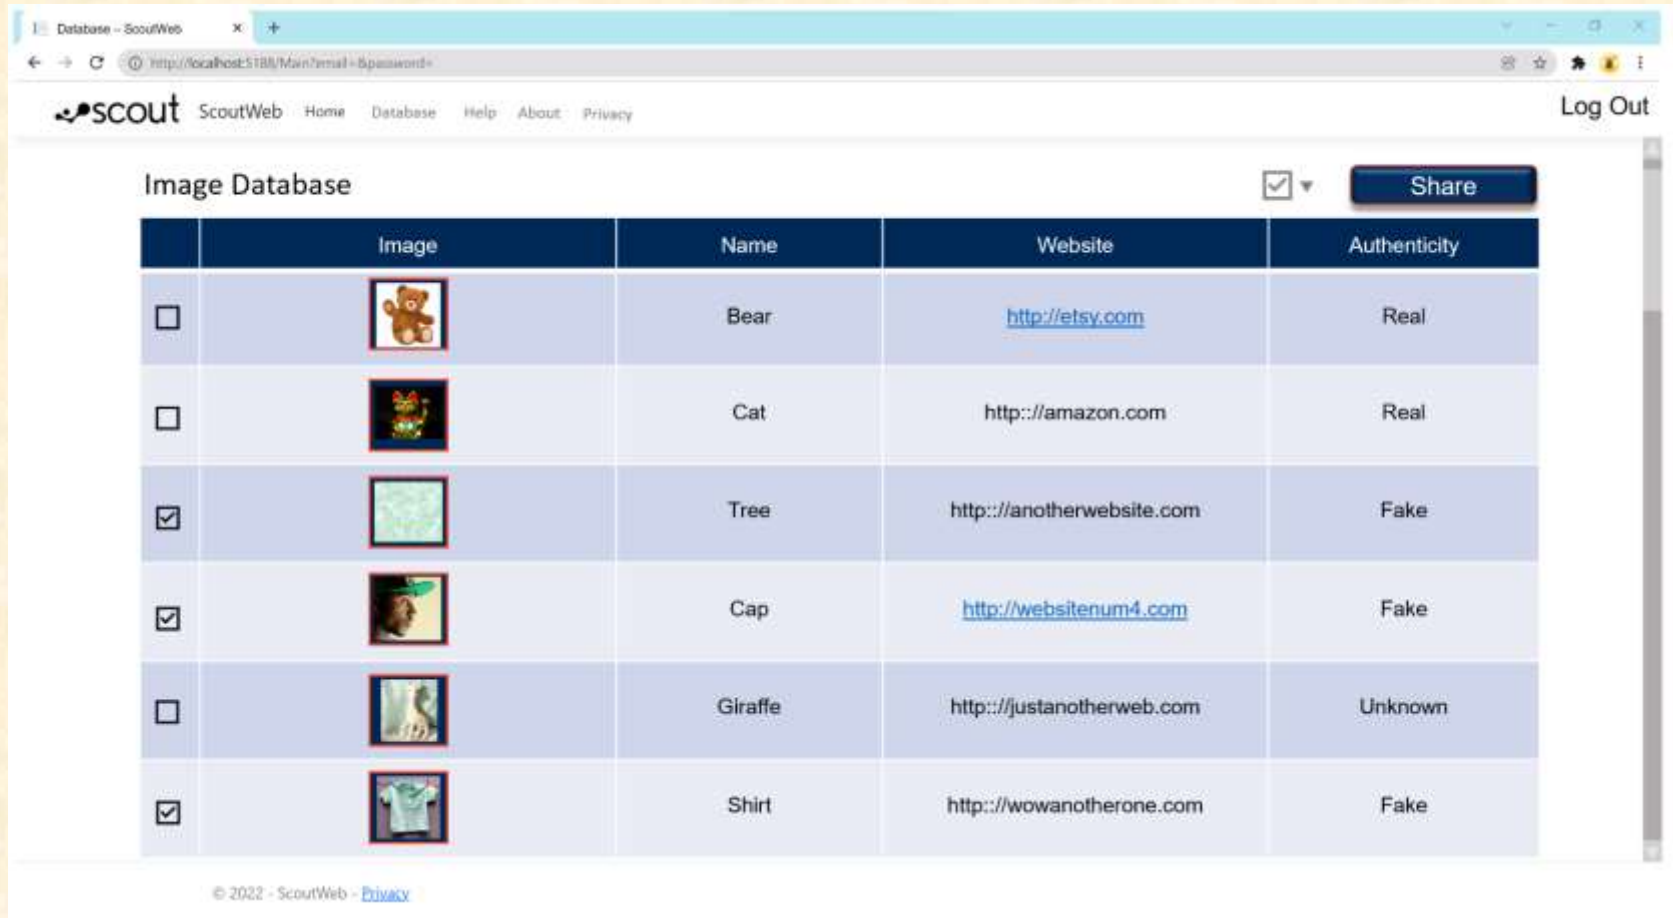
Database - ScoutWeb ×

http://localhost:5188/Main?email=&password=

scout ScoutWeb Home Database Help About Privacy

Log Out

Image Database

Share

| | Image | Name | Website | Authenticity |
|---|---|---|---|---|
| ☐ | | Bear | http://etsy.com | Real |
| ☐ | | Cat | http::/amazon.com | Real |
| ☑ | | Tree | http::/anotherwebsite.com | Fake |
| ☑ | | Cap | http://websitenum4.com | Fake |
| ☐ | | Giraffe | http::/justanotherweb.com | Unknown |
| ☑ | | Shirt | http::/wowanotherone.com | Fake |

© 2022 - ScoutWeb - Privacy